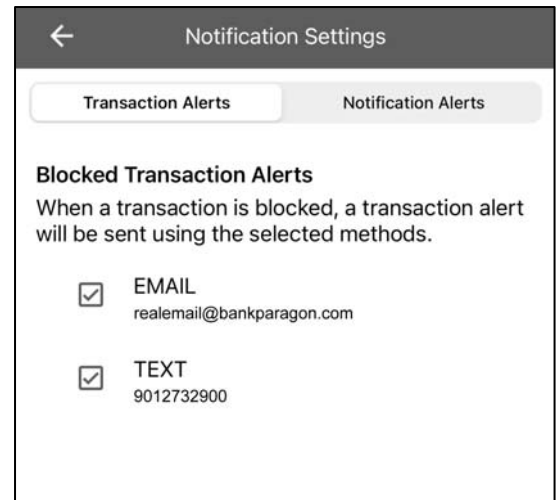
Notification Settings

Transaction Alerts
Notification Alerts

Blocked Transaction Alerts

When a transaction is blocked, a transaction alert will be sent using the selected methods.

EMAIL
realemail@bankparagon.com

TEXT
9012732900